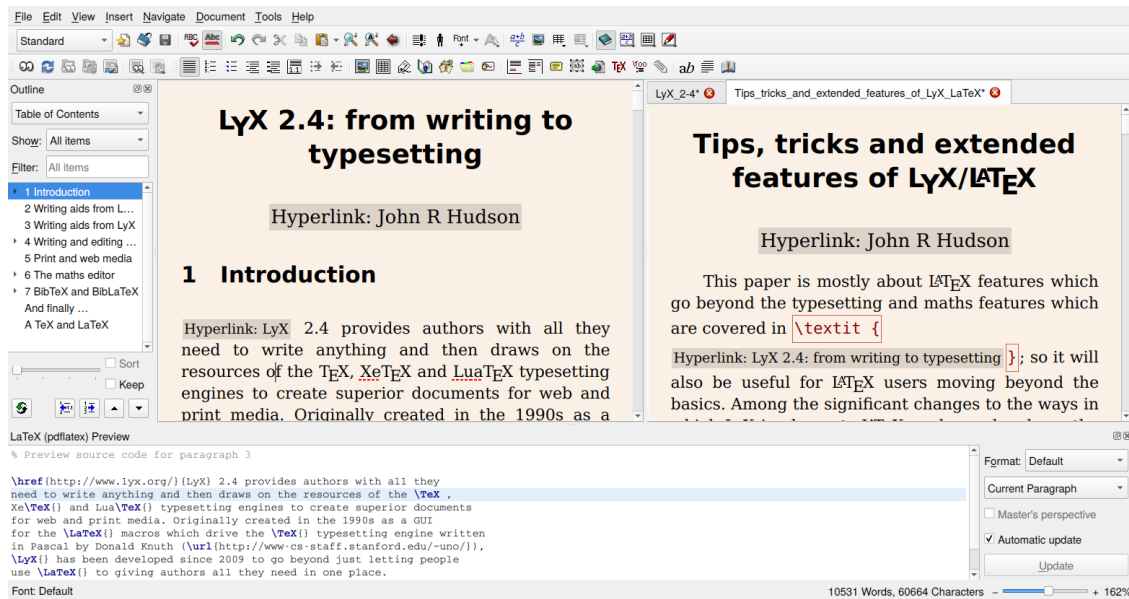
File Edit View Insert Navigate Document Tools Help

Standard

Outline

Table of Contents

Show: All items

Filter: All items

1 Introduction
2 Writing aids from L...
3 Writing aids from LyX
4 Writing and editing ...
5 Print and web media
6 The maths editor
7 BibTeX and BibLaTeX
And finally ...
A TeX and LaTeX

Sort

Keep

LyX 2.4: from writing to typesetting

Hyperlink: John R Hudson

1 Introduction

Hyperlink: LyX 2.4 provides authors with all they need to write anything and then draws on the resources of the TEX, XeTEX and LuaTEX typesetting engines to create superior documents for web and print media. Originally created in the 1990s as a

LyX_2-4*

Tips_tricks_and_extended_features_of_LyX_LaTeX*

Tips, tricks and extended features of LyX/LATEX

Hyperlink: John R Hudson

This paper is mostly about LATEX features which go beyond the typesetting and maths features which are covered in \textit {

Hyperlink: LyX 2.4: from writing to typesetting }; so it will also be useful for LATEX users moving beyond the basics. Among the significant changes to the ways in

LaTeX (pdflatex) Preview

% Preview source code for paragraph 3

\href{http://www.lyx.org/}{LyX} 2.4 provides authors with all they
need to write anything and then draws on the resources of the \TeX ,
Xe\TeX{} and Lua\TeX{} typesetting engines to create superior documents
for web and print media. Originally created in the 1990s as a GUI
for the \LaTeX{} macros which drive the \TeX{} typesetting engine written
in Pascal by Donald Knuth (\url{http://www-cs-staff.stanford.edu/~uno/}),
\LyX{} has been developed since 2009 to go beyond just letting people
use \LaTeX{} to giving authors all they need in one place.

Format: Default

Current Paragraph

Master's perspective

Automatic update

Update

Font: Default

10531 Words, 60664 Characters

+ 162%